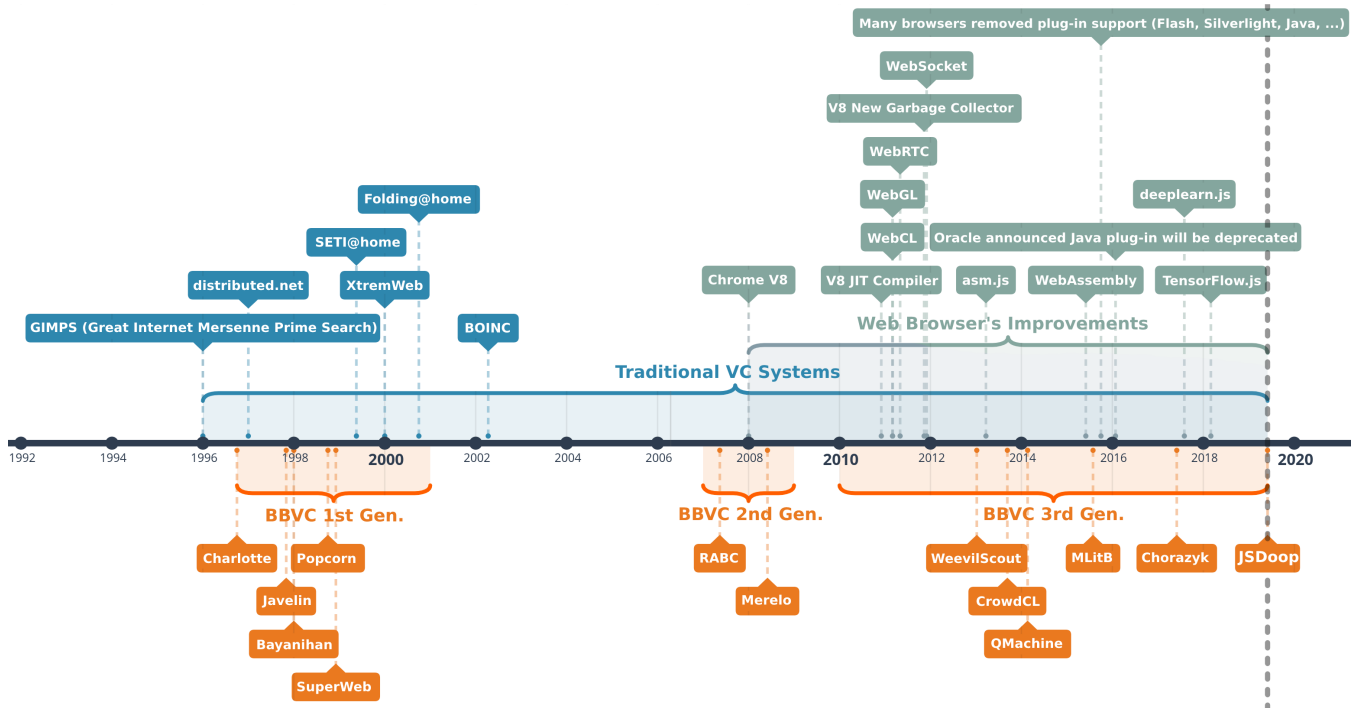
Many browsers removed plug-in support (Flash, Silverlight, Java, ...)

WebSocket

V8 New Garbage Collector

WebRTC

WebGL

deeplearn.js

Folding@home

WebCL

Oracle announced Java plug-in will be deprecated

SETI@home

distributed.net

XtremWeb

Chrome V8

V8 JIT Compiler

asm.js

WebAssembly

TensorFlow.js

GIMPS (Great Internet Mersenne Prime Search)

BOINC

Web Browser's Improvements

Traditional VC Systems

1992 1994 1996 1998 2000 2002 2004 2006 2008 2010 2012 2014 2016 2018 2020

BBVC 1st Gen.

BBVC 2nd Gen.

BBVC 3rd Gen.

Charlotte

Popcorn

RABC

WeevilScout

MLitB

Chorazyk

JSDoop

Javelin

Merelo

CrowdCL

Bayanihan

QMachine

SuperWeb